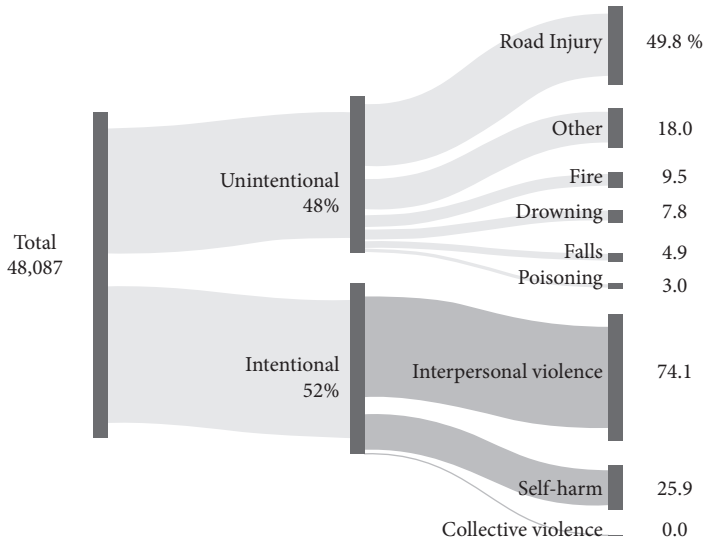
Total
48,087

Unintentional
48%

Intentional
52%

Road Injury 49.8 %

Other 18.0

Fire 9.5

Drowning 7.8

Falls 4.9

Poisoning 3.0

Interpersonal violence 74.1

Self-harm 25.9

Collective violence 0.0